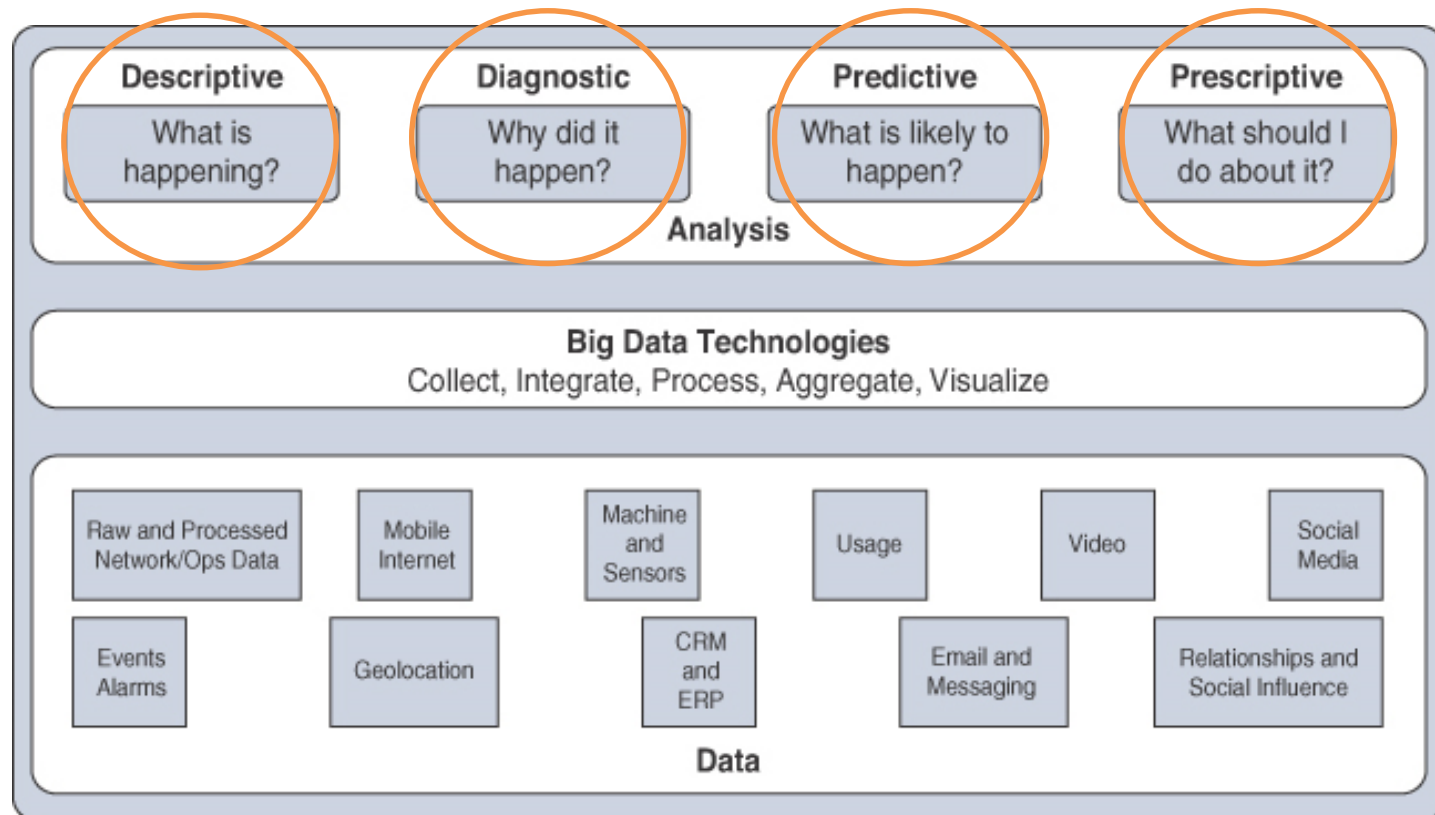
Descriptive
What is happening?

Diagnostic
Why did it happen?

Predictive
What is likely to happen?

Prescriptive
What should I do about it?

Analysis

Big Data Technologies
Collect, Integrate, Process, Aggregate, Visualize

Raw and Processed Network/Ops Data

Mobile Internet

Machine and Sensors

Usage

Video

Social Media

Events Alarms

Geolocation

CRM and ERP

Email and Messaging

Relationships and Social Influence

Data